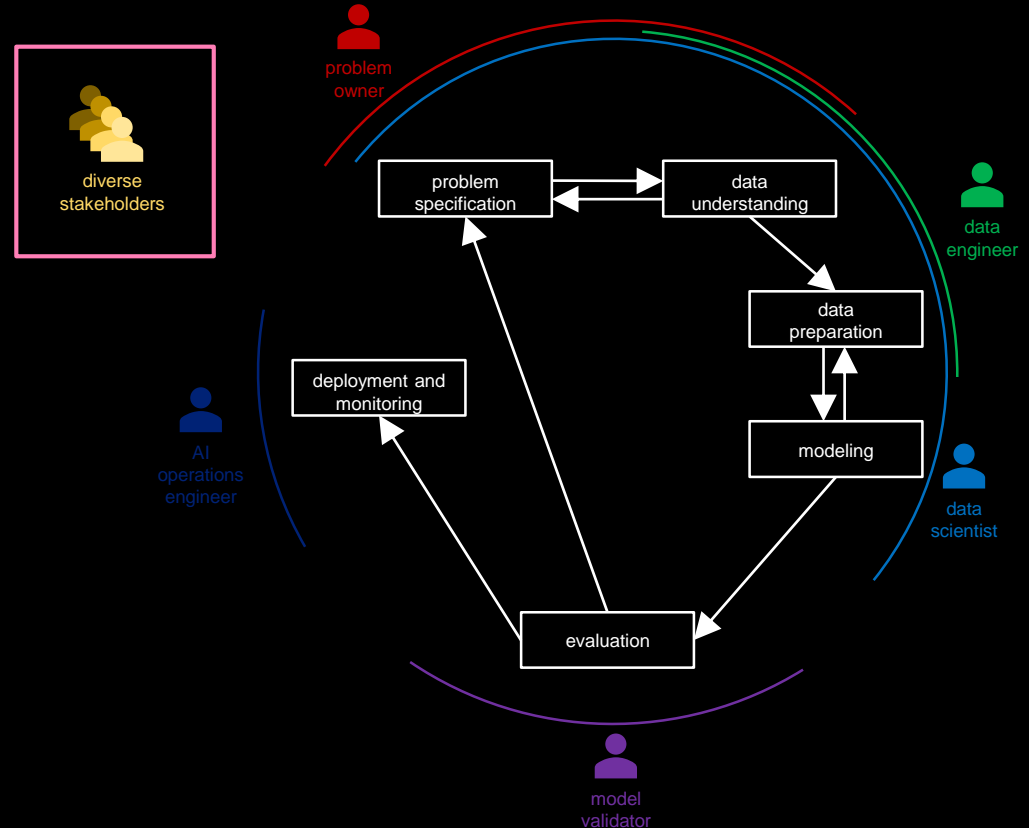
diverse stakeholders

problem owner

data engineer

AI operations engineer

data scientist

model validator

problem specification

data understanding

data preparation

modeling

evaluation

deployment and monitoring